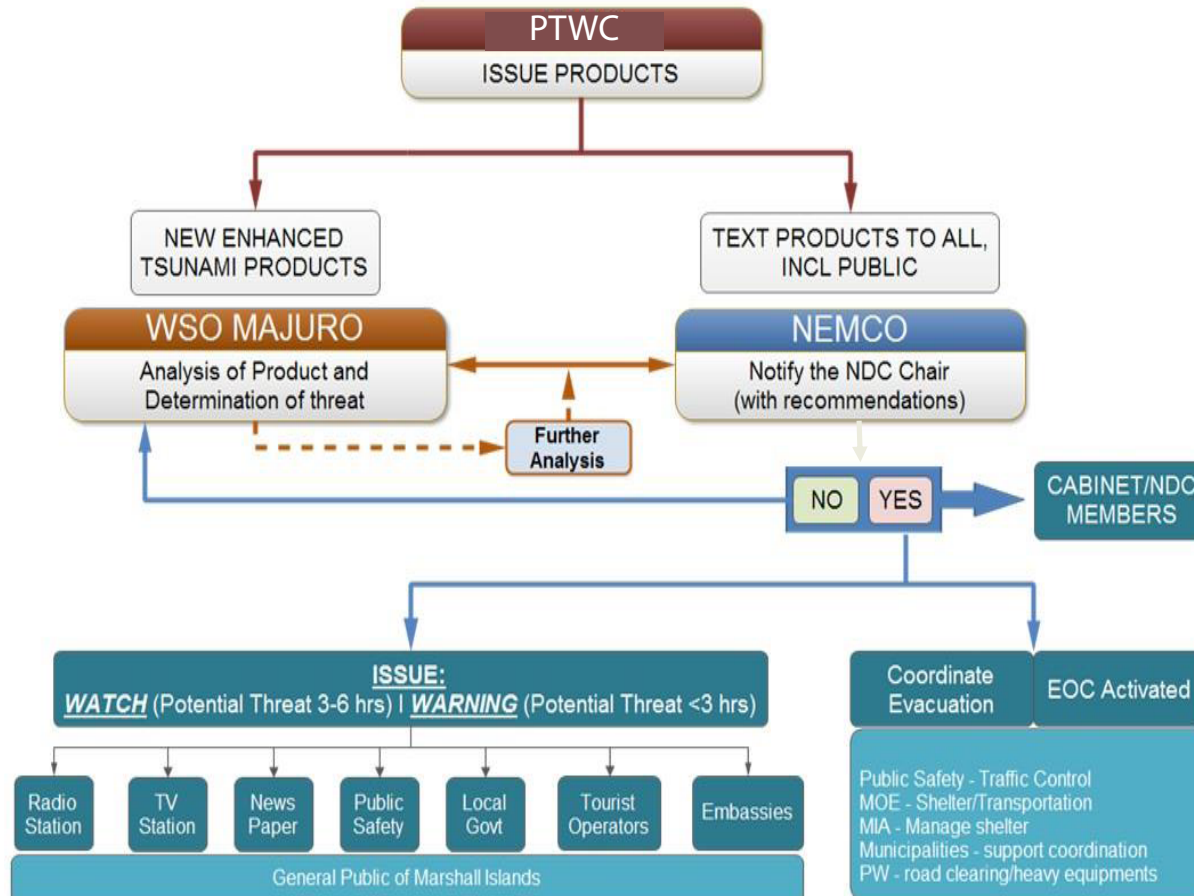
PTWC
ISSUE PRODUCTS

NEW ENHANCED TSUNAMI PRODUCTS

TEXT PRODUCTS TO ALL, INCL PUBLIC

WSO MAJURO
Analysis of Product and Determination of threat

NEMCO
Notify the NDC Chair (with recommendations)

Further Analysis

NO
YES

CABINET/NDC MEMBERS

ISSUE:
WATCH (Potential Threat 3-6 hrs) I WARNING (Potential Threat <3 hrs)

Radio Station
TV Station
News Paper
Public Safety
Local Govt
Tourist Operators
Embassies

General Public of Marshall Islands

Coordinate Evacuation
EOC Activated

Public Safety - Traffic Control
MOE - Shelter/Transportation
MIA - Manage shelter
Municipalities - support coordination
PW - road clearing/heavy equipments